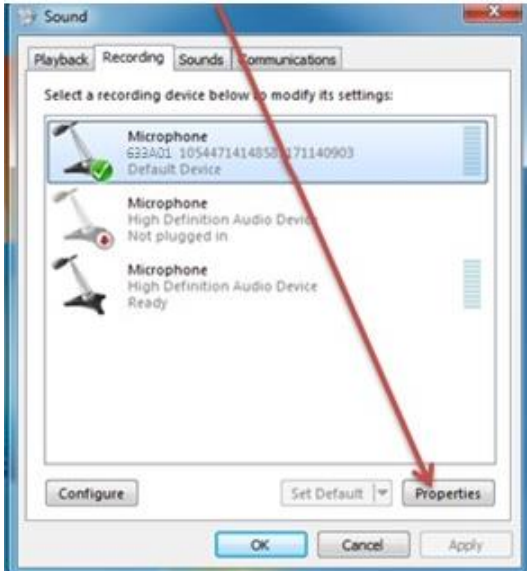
Sound

Playback Recording Sounds Communications

Select a recording device below to modify its settings:

Microphone
633A01 1054471414858 171140903
Default Device

Microphone
High Definition Audio Device
Not plugged in

Microphone
High Definition Audio Device
Ready

Configure

Set Default

Properties

OK

Cancel

Apply